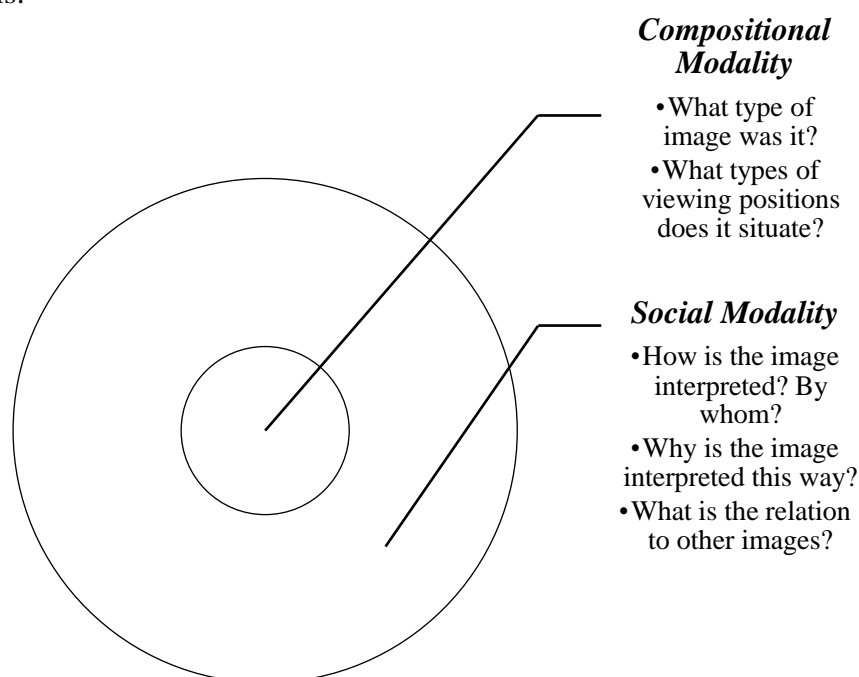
as:

***Compositional Modality***

•What type of image was it?

•What types of viewing positions does it situate?

***Social Modality***

•How is the image interpreted? By whom?

•Why is the image interpreted this way?

•What is the relation to other images?